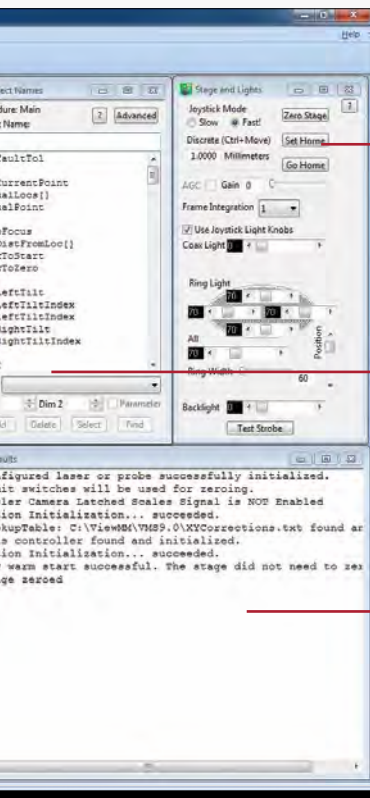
Help

ect Names
dure: Main
t Name:
? Advanced

VaultTol
urrentPoint
ialLoc[]
ialPoint
Focus
DistFromLoc[]
tToStart
tToZero
LeftTilt
LeftTiltIndex
LeftTiltIndex
RightTilt
RightTiltIndex

Dim 2
Parameter
dd Delete Select Find

Stage and Lights
Joystick Mode
Slow Fast!
Zero Stage
?
Discrete (Ctrl+Move) Set Home
1.0000 Millimeters
Go Home
AGC Gain 0
Frame Integration 1
Use Joystick Light Knobs
Coax Light 0
Ring Light
70
70
70
70
70
All
70
Position
Ring Width 60
Backlight 0
Test Strobe

ults
figured laser or probe successfully initialized.
it switches will be used for zeroing.
ller Camera Latched Scales Signal is NOT Enabled
ion Initialization... succeeded.
kupTable: C:\ViewMM\VMS9.0\XYCorrections.txt found ar
s controller found and initialized.
ion Initialization... succeeded.
warm start successful. The stage did not need to zer
ge zeroed